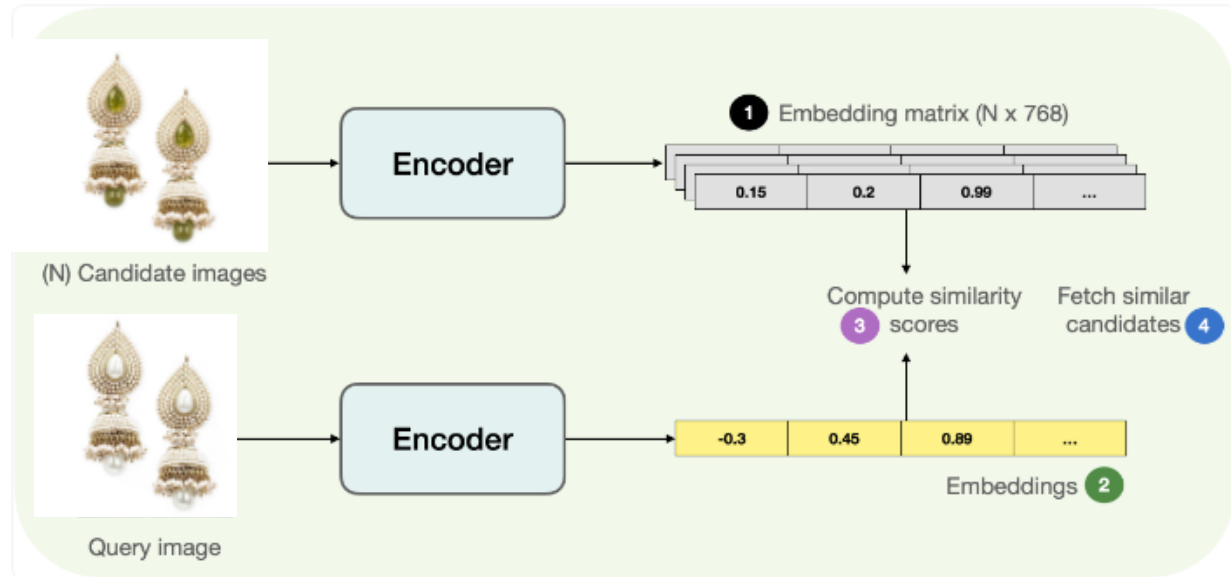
(N) Candidate images

Encoder

1 Embedding matrix (N x 768)

| 0.15 | 0.2 | 0.99 | ... |
|---|---|---|---|

Compute similarity 3 scores

Fetch similar candidates 4

Query image

Encoder

| -0.3 | 0.45 | 0.89 | ... |
|---|---|---|---|

Embeddings 2